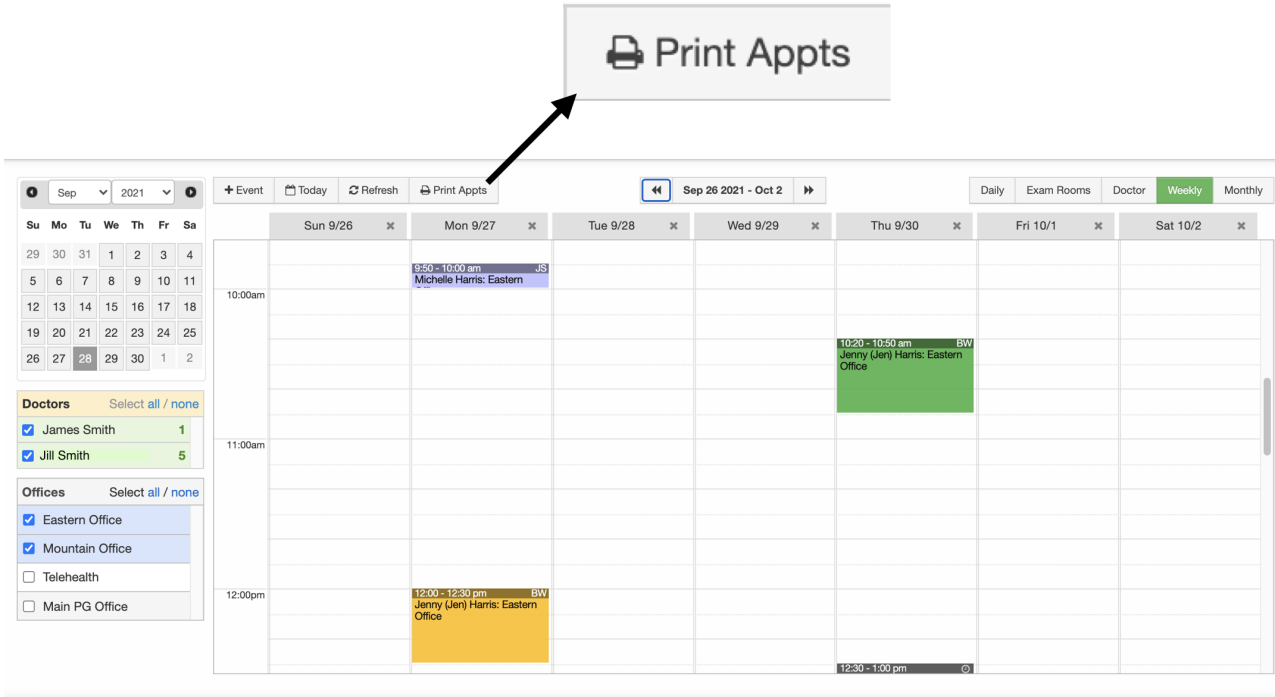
Print Appts

Sep 2021

| Su | Mo | Tu | We | Th | Fr | Sa |
|---|---|---|---|---|---|---|
| 29 | 30 | 31 | 1 | 2 | 3 | 4 |
| 5 | 6 | 7 | 8 | 9 | 10 | 11 |
| 12 | 13 | 14 | 15 | 16 | 17 | 18 |
| 19 | 20 | 21 | 22 | 23 | 24 | 25 |
| 26 | 27 | 28 | 29 | 30 | 1 | 2 |

Doctors Select all / none
James Smith 1
Jill Smith 5

Offices Select all / none
Eastern Office
Mountain Office
Telehealth
Main PG Office

+ Event Today Refresh Print Appts

Sep 26 2021 - Oct 2

Daily Exam Rooms Doctor Weekly Monthly

Sun 9/26 Mon 9/27 Tue 9/28 Wed 9/29 Thu 9/30 Fri 10/1 Sat 10/2

10:00am
11:00am
12:00pm

9:50 - 10:00 am JS
Michelle Harris: Eastern

10:20 - 10:50 am BW
Jenny (Jen) Harris: Eastern Office

12:00 - 12:30 pm BW
Jenny (Jen) Harris: Eastern Office

12:30 - 1:00 pm